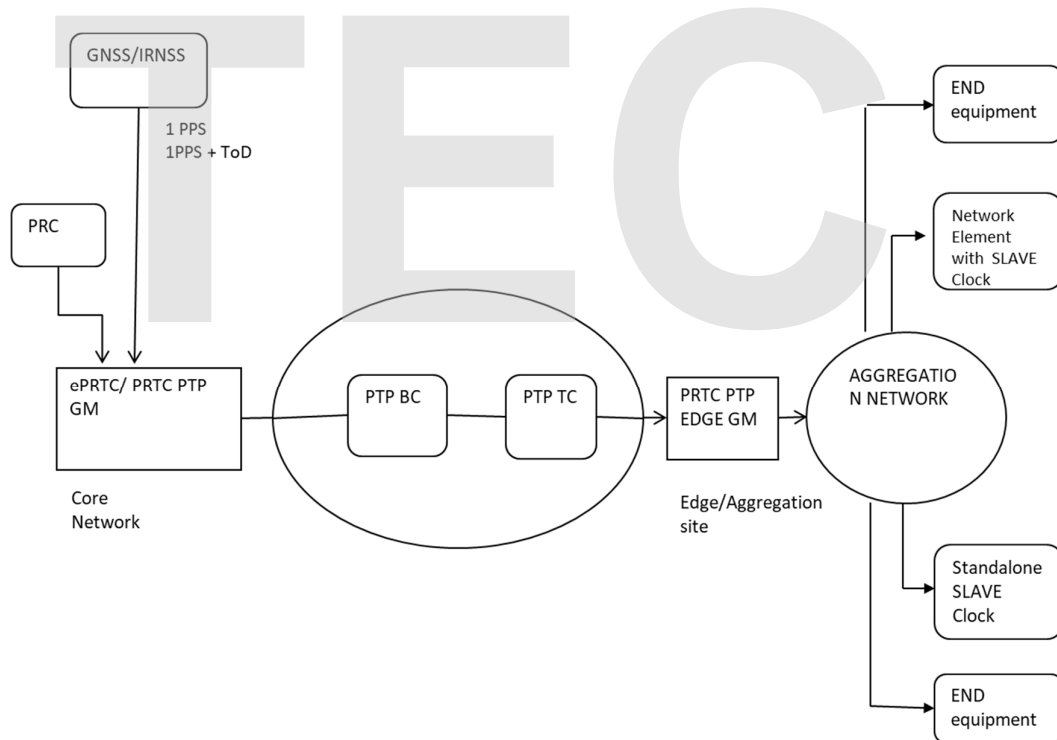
TEC

GNSS/IRNSS

1 PPS
1PPS + ToD

PRC

ePRTC/ PRTC PTP GM

Core Network

PTP BC

PTP TC

PRTC PTP EDGE GM

Edge/Aggregation site

AGGREGATIO N NETWORK

END equipment

Network Element with SLAVE Clock

Standalone SLAVE Clock

END equipment